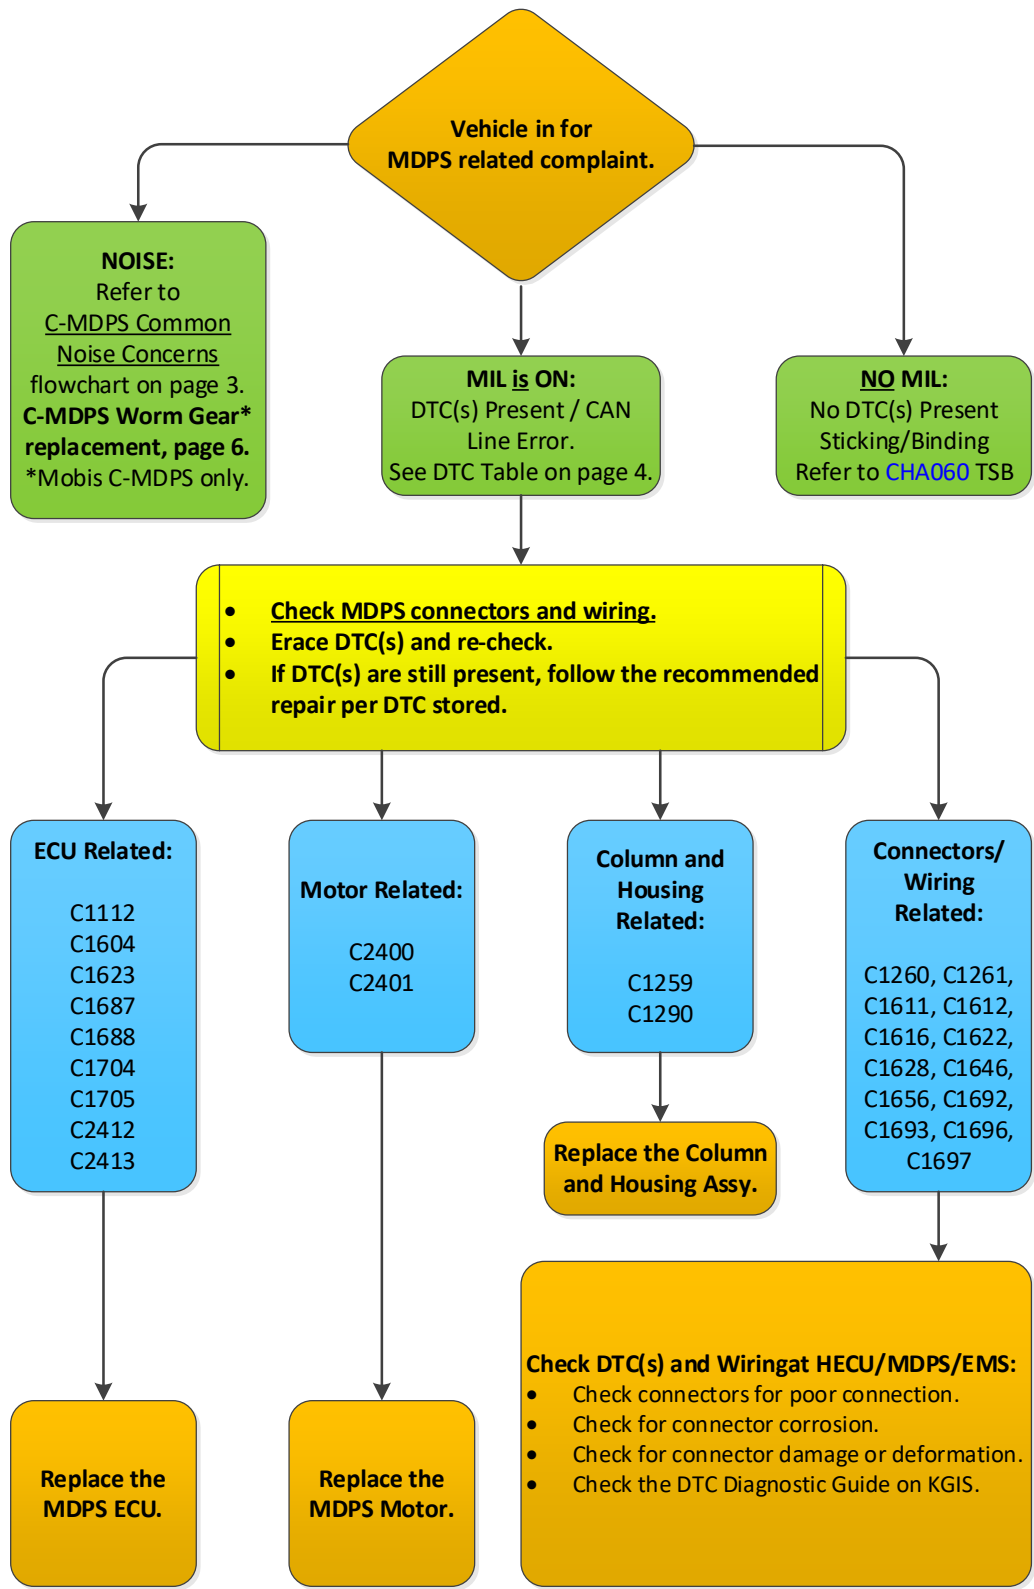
Vehicle in for MDPS related complaint.

NOISE:
Refer to
C-MDPS Common Noise Concerns
flowchart on page 3.
C-MDPS Worm Gear* replacement, page 6.
*Mobis C-MDPS only.

MIL is ON:
DTC(s) Present / CAN Line Error.
See DTC Table on page 4.

NO MIL:
No DTC(s) Present
Sticking/Binding
Refer to CHA060 TSB

- Check MDPS connectors and wiring.
- Erace DTC(s) and re-check.
- If DTC(s) are still present, follow the recommended repair per DTC stored.

ECU Related:
C1112
C1604
C1623
C1687
C1688
C1704
C1705
C2412
C2413

Motor Related:
C2400
C2401

Column and Housing Related:
C1259
C1290

Connectors/ Wiring Related:
C1260, C1261,
C1611, C1612,
C1616, C1622,
C1628, C1646,
C1656, C1692,
C1693, C1696,
C1697

Replace the Column and Housing Assy.

Check DTC(s) and Wiringat HECU/MDPS/EMS:
- Check connectors for poor connection.
- Check for connector corrosion.
- Check for connector damage or deformation.
- Check the DTC Diagnostic Guide on KGIS.

Replace the MDPS ECU.

Replace the MDPS Motor.